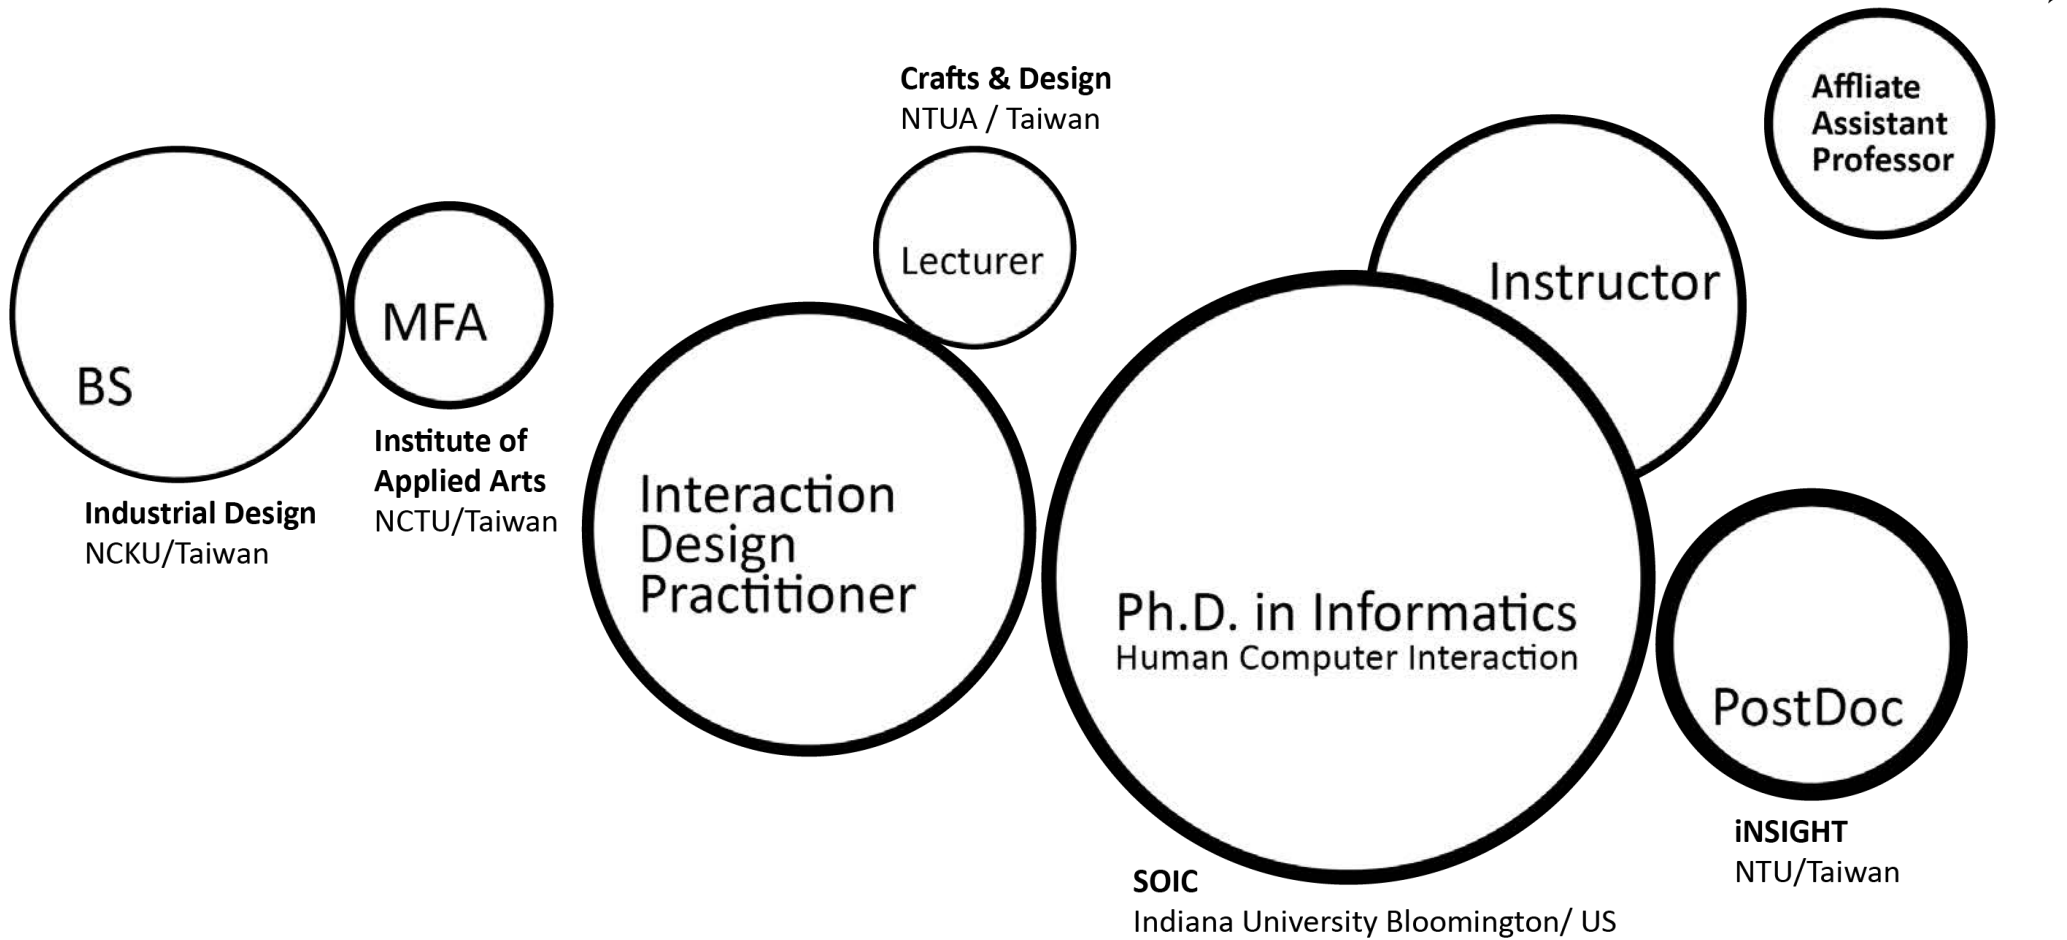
Crafts & Design
NTUA / Taiwan

Affliate Assistant Professor

Lecturer

Instructor

MFA

BS

Institute of Applied Arts
NCTU/Taiwan

Industrial Design
NCKU/Taiwan

Interaction Design Practitioner

Ph.D. in Informatics
Human Computer Interaction

PostDoc

iNSIGHT
NTU/Taiwan

SOIC
Indiana University Bloomington/ US